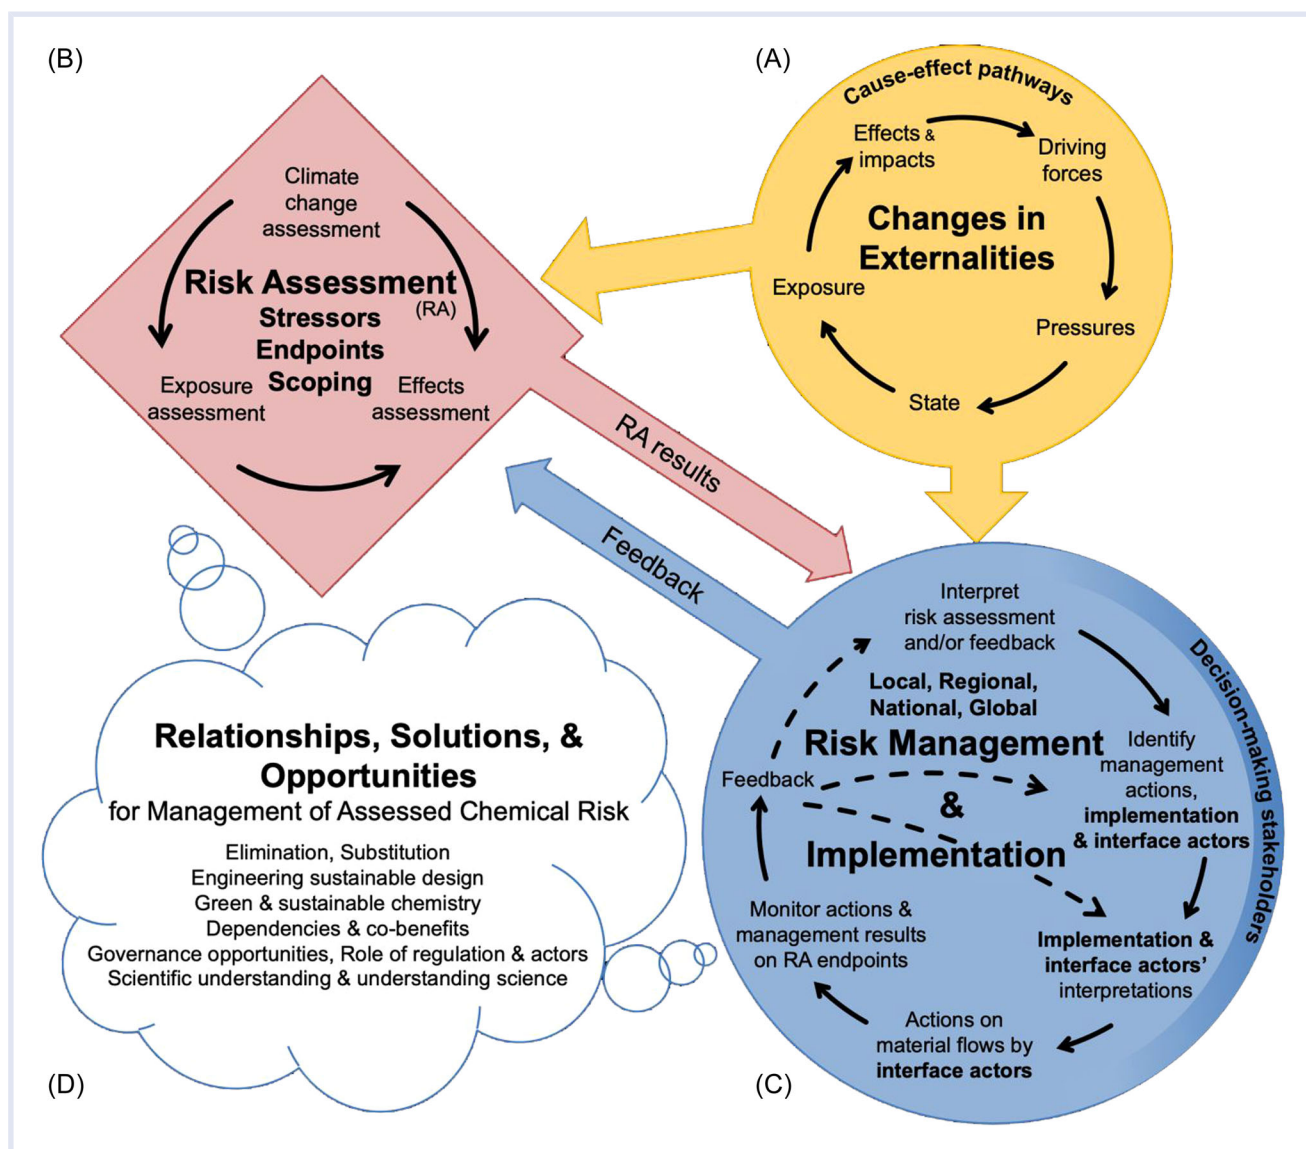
(B)

Climate change assessment

Risk Assessment (RA)

Stressors
Endpoints
Scoping

Exposure assessment

Effects assessment

(A)

Cause-effect pathways

Effects & impacts

Driving forces

Changes in Externalities

Exposure

Pressures

State

RA results

Feedback

Interpret risk assessment and/or feedback

Decision-making stakeholders

Local, Regional, National, Global

Risk Management & Implementation

Identify management actions, implementation & interface actors

Feedback

Monitor actions & management results on RA endpoints

Implementation & interface actors' interpretations

Actions on material flows by interface actors

Relationships, Solutions, & Opportunities
for Management of Assessed Chemical Risk

Elimination, Substitution
Engineering sustainable design
Green & sustainable chemistry
Dependencies & co-benefits
Governance opportunities, Role of regulation & actors
Scientific understanding & understanding science

(D)

(C)